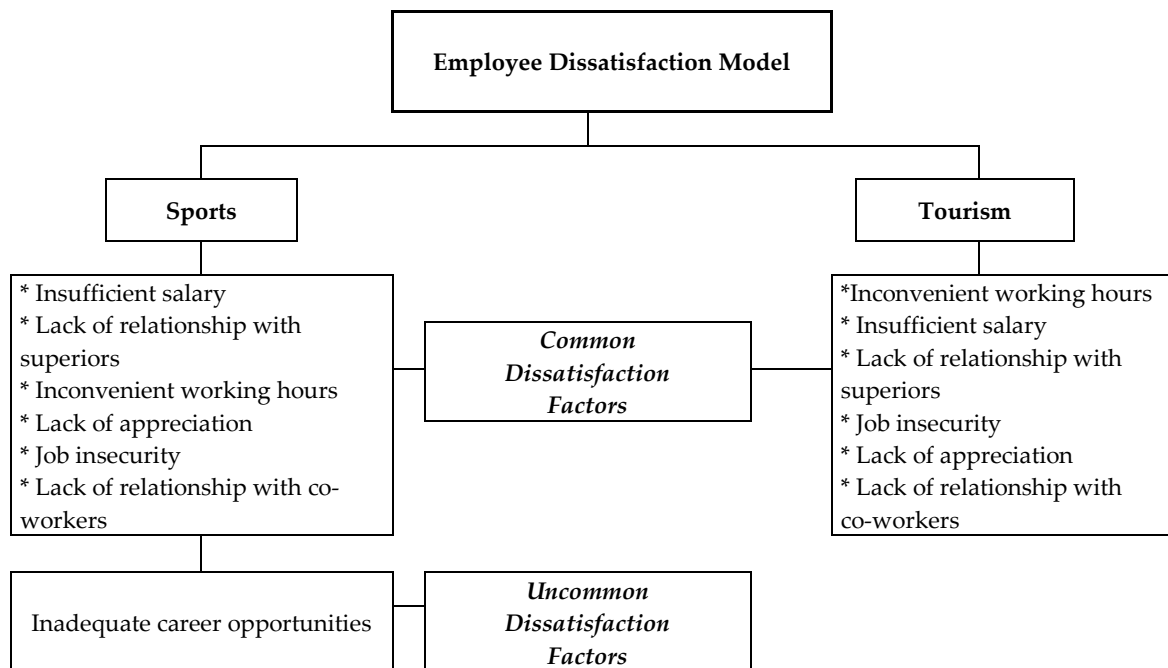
Employee Dissatisfaction Model

Sports

Tourism

* Insufficient salary
* Lack of relationship with superiors
* Inconvenient working hours
* Lack of appreciation
* Job insecurity
* Lack of relationship with co-workers

Common Dissatisfaction Factors

*Inconvenient working hours
* Insufficient salary
* Lack of relationship with superiors
* Job insecurity
* Lack of appreciation
* Lack of relationship with co-workers

Inadequate career opportunities

Uncommon Dissatisfaction Factors